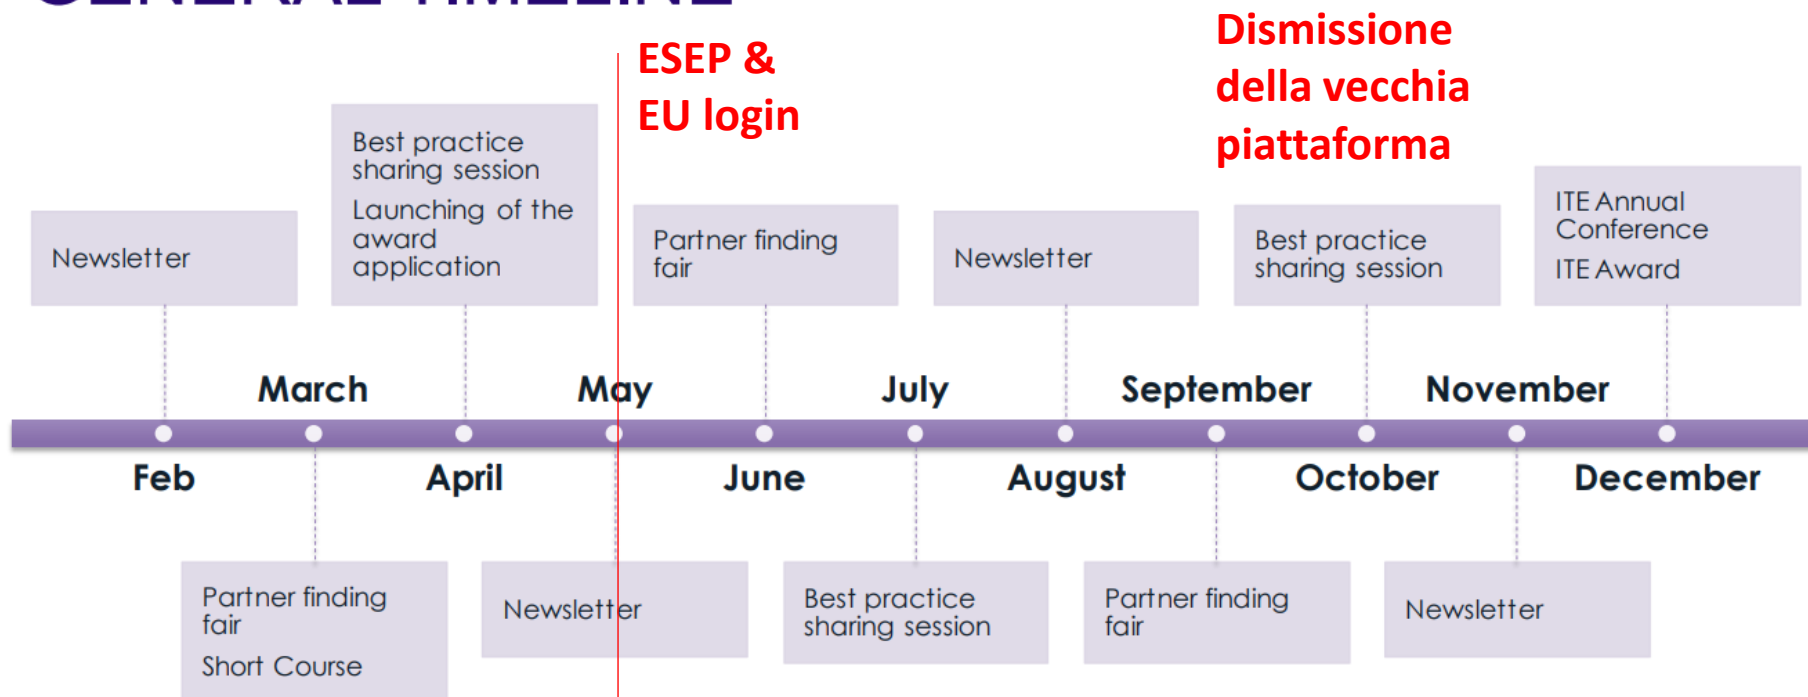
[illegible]

ESEP &
EU login

Dismissione della vecchia piattaforma

Newsletter

Best practice sharing session
Launching of the award application

Partner finding fair

Newsletter

Best practice sharing session

ITE Annual Conference
ITE Award

March

May

July

September

November

Feb

April

June

August

October

December

Partner finding fair
Short Course

Newsletter

Best practice sharing session

Partner finding fair

Newsletter